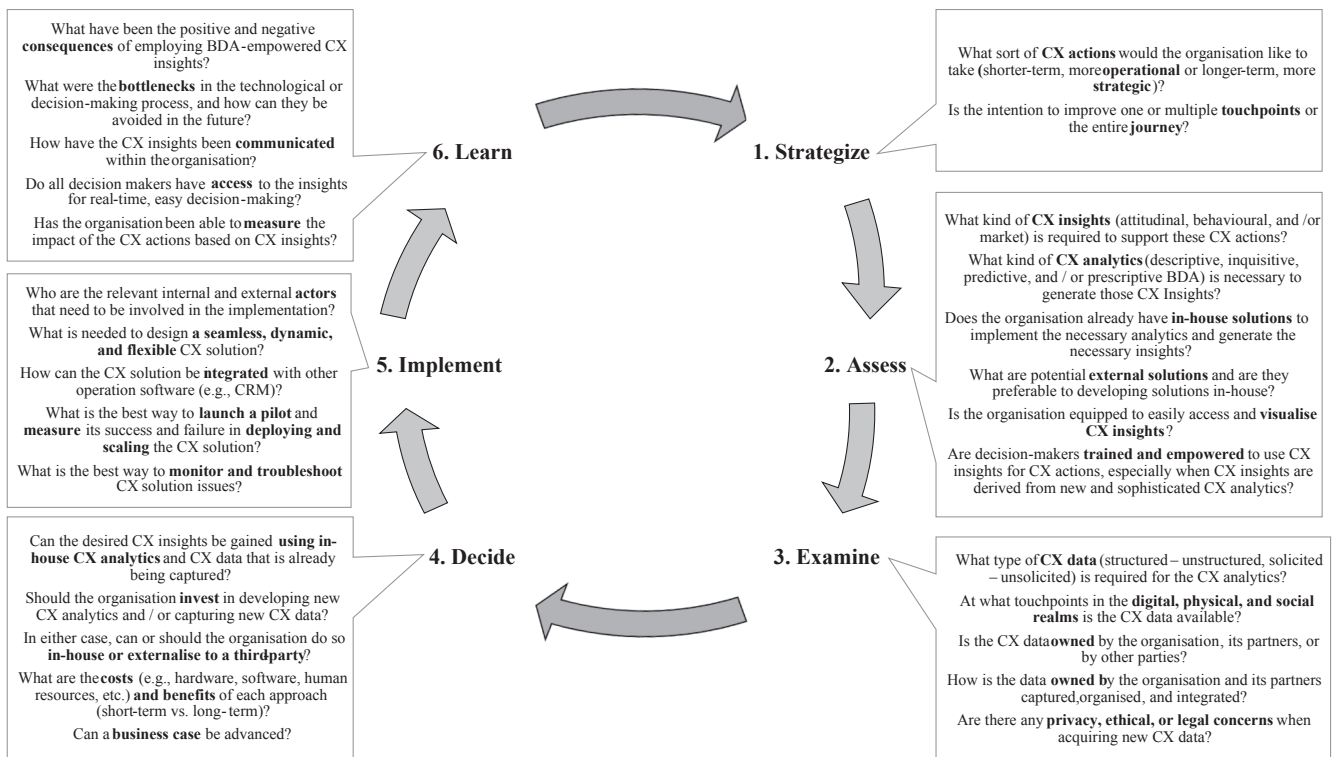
What sort of CX actions would the organisation like to take (shorter-term, more operational or longer-term, more strategic)?

Is the intention to improve one or multiple touchpoints or the entire journey?

1. Strategize

What kind of CX insights (attitudinal, behavioural, and /or market) is required to support these CX actions?

What kind of CX analytics (descriptive, inquisitive, predictive, and / or prescriptive BDA) is necessary to generate those CX Insights?

Does the organisation already have in-house solutions to implement the necessary analytics and generate the necessary insights?

What are potential external solutions and are they preferable to developing solutions in-house?

Is the organisation equipped to easily access and visualise CX insights?

Are decision-makers trained and empowered to use CX insights for CX actions, especially when CX insights are derived from new and sophisticated CX analytics?

2. Assess

3. Examine

What type of CX data (structured – unstructured, solicited – unsolicited) is required for the CX analytics?

At what touchpoints in the digital, physical, and social realms is the CX data available?

Is the CX data owned by the organisation, its partners, or by other parties?

How is the data owned by the organisation and its partners captured, organised, and integrated?

Are there any privacy, ethical, or legal concerns when acquiring new CX data?

4. Decide

Can the desired CX insights be gained using in-house CX analytics and CX data that is already being captured?

Should the organisation invest in developing new CX analytics and / or capturing new CX data?

In either case, can or should the organisation do so in-house or externalise to a thirdparty?

What are the costs (e.g., hardware, software, human resources, etc.) and benefits of each approach (short-term vs. long-term)?

Can a business case be advanced?

5. Implement

Who are the relevant internal and external actors that need to be involved in the implementation?

What is needed to design a seamless, dynamic, and flexible CX solution?

How can the CX solution be integrated with other operation software (e.g., CRM)?

What is the best way to launch a pilot and measure its success and failure in deploying and scaling the CX solution?

What is the best way to monitor and troubleshoot CX solution issues?

6. Learn

What have been the positive and negative consequences of employing BDA-empowered CX insights?

What were the bottlenecks in the technological or decision-making process, and how can they be avoided in the future?

How have the CX insights been communicated within the organisation?

Do all decision makers have access to the insights for real-time, easy decision-making?

Has the organisation been able to measure the impact of the CX actions based on CX insights?